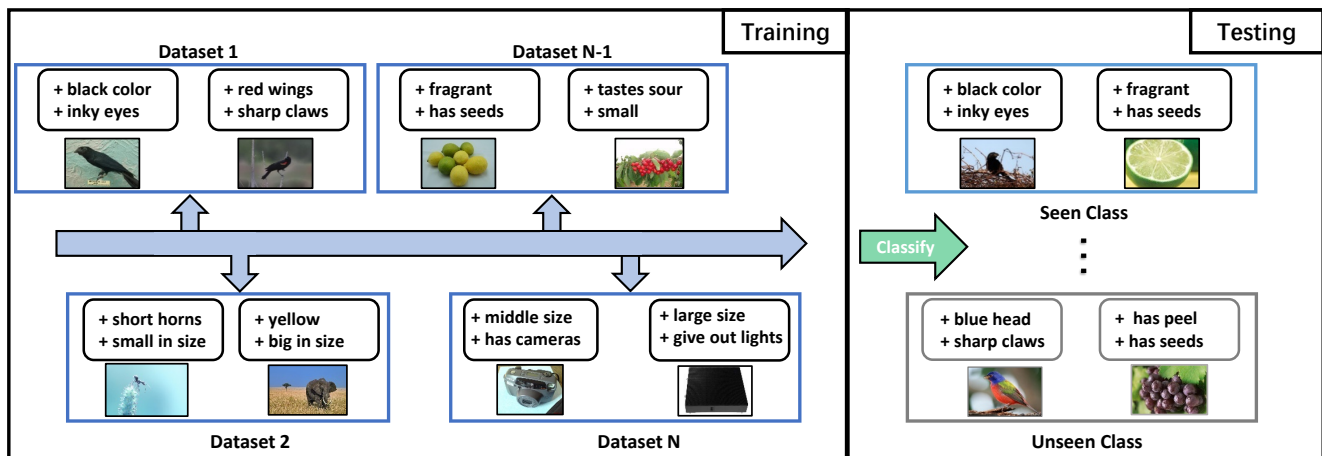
Training

Dataset 1

+ black color
+ inky eyes

+ red wings
+ sharp claws

Dataset N-1

+ fragrant
+ has seeds

+ tastes sour
+ small

+ short horns
+ small in size

+ yellow
+ big in size

Dataset 2

+ middle size
+ has cameras

+ large size
+ give out lights

Dataset N

Testing

+ black color
+ inky eyes

+ fragrant
+ has seeds

Seen Class

Classify

+ blue head
+ sharp claws

+ has peel
+ has seeds

Unseen Class